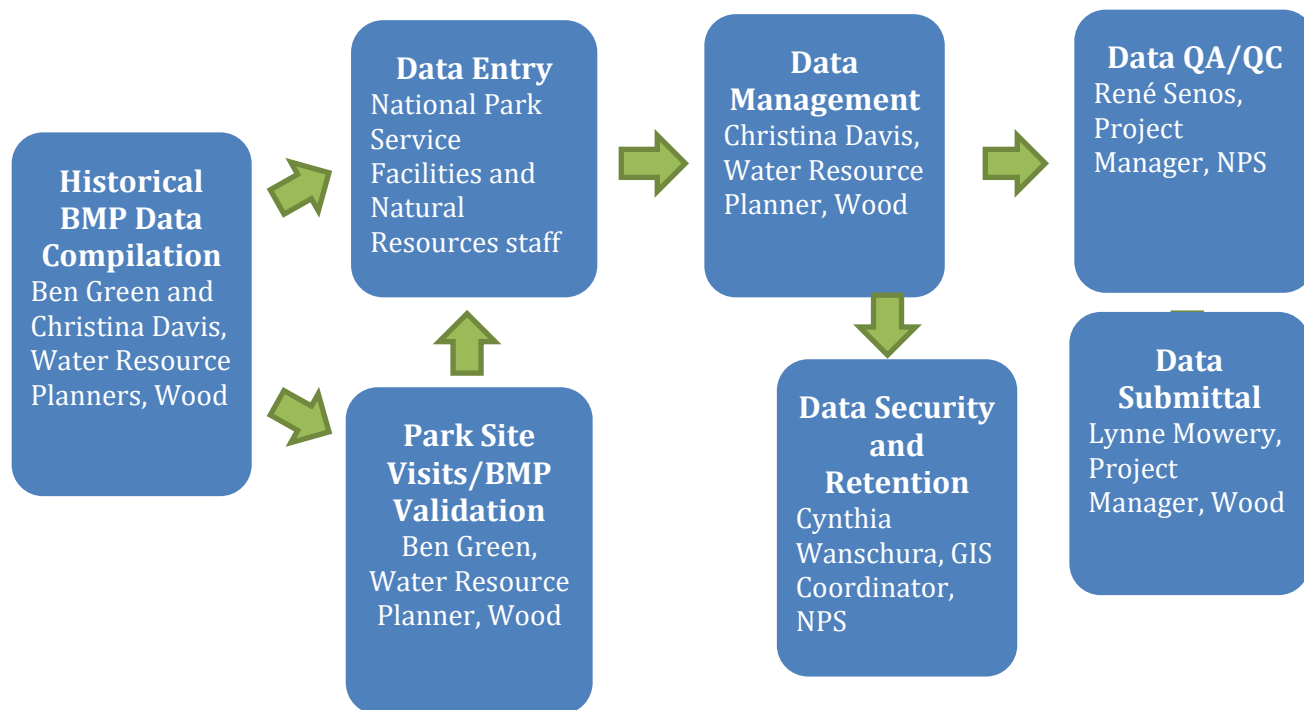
Historical BMP Data Compilation
Ben Green and Christina Davis, Water Resource Planners, Wood

Data Entry
National Park Service Facilities and Natural Resources staff

Park Site Visits/BMP Validation
Ben Green, Water Resource Planner, Wood

Data Management
Christina Davis, Water Resource Planner, Wood

Data Security and Retention
Cynthia Wanschura, GIS Coordinator, NPS

Data QA/QC
René Senos, Project Manager, NPS

Data Submittal
Lynne Mowery, Project Manager, Wood